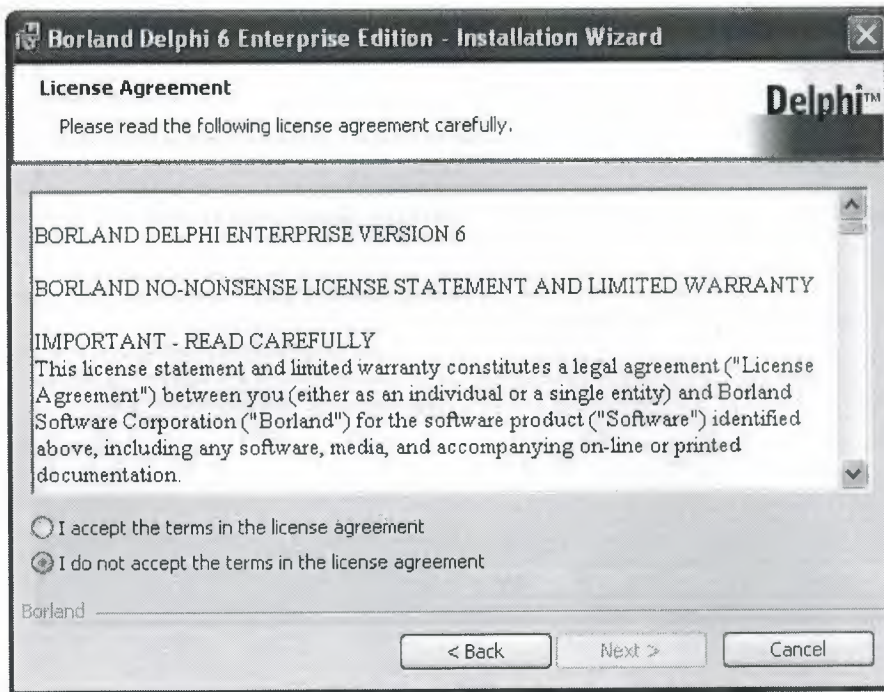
Borland Delphi 6 Enterprise Edition - Installation Wizard

License Agreement

Please read the following license agreement carefully.

Delphi™

BORLAND DELPHI ENTERPRISE VERSION 6

BORLAND NO-NONSENSE LICENSE STATEMENT AND LIMITED WARRANTY

IMPORTANT - READ CAREFULLY
This license statement and limited warranty constitutes a legal agreement ("License Agreement") between you (either as an individual or a single entity) and Borland Software Corporation ("Borland") for the software product ("Software") identified above, including any software, media, and accompanying on-line or printed documentation.

I accept the terms in the license agreement

I do not accept the terms in the license agreement

Borland

< Back

Next >

Cancel